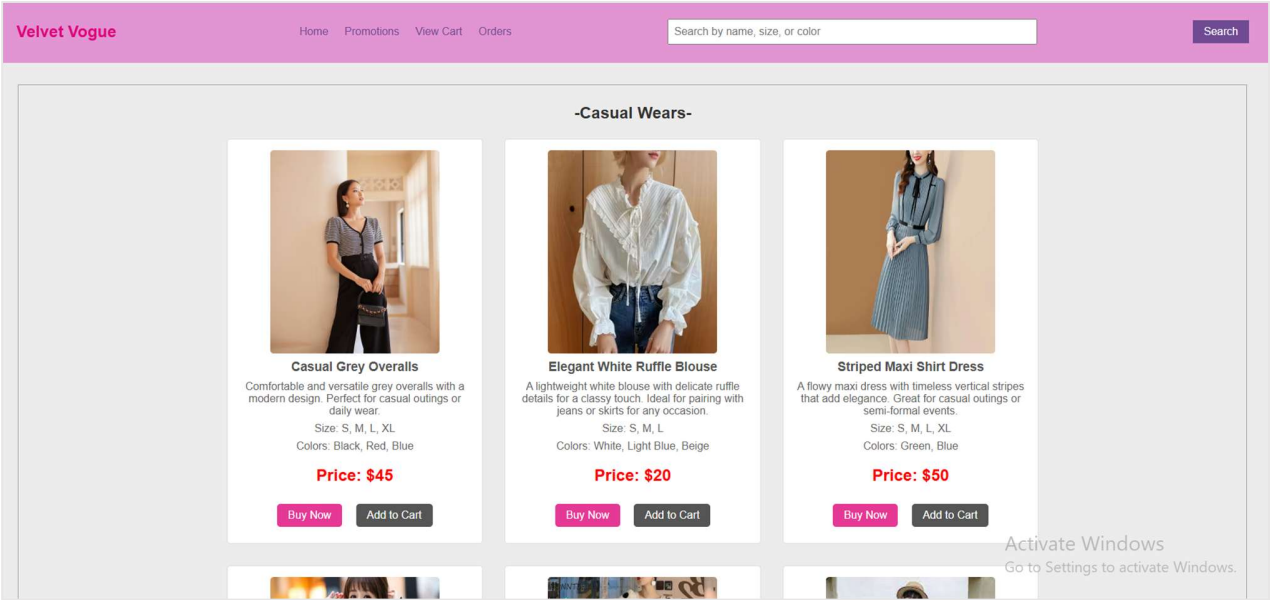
Velvet Vogue

Home Promotions View Cart Orders

Search by name, size, or color

Search

-Casual Wears-

Casual Grey Overalls

Comfortable and versatile grey overalls with a modern design. Perfect for casual outings or daily wear.

Size: S, M, L, XL

Colors: Black, Red, Blue

Price: $45

Buy Now Add to Cart

Elegant White Ruffle Blouse

A lightweight white blouse with delicate ruffle details for a classy touch. Ideal for pairing with jeans or skirts for any occasion.

Size: S, M, L

Colors: White, Light Blue, Beige

Price: $20

Buy Now Add to Cart

Striped Maxi Shirt Dress

A flowy maxi dress with timeless vertical stripes that add elegance. Great for casual outings or semi-formal events.

Size: S, M, L, XL

Colors: Green, Blue

Price: $50

Buy Now Add to Cart

Activate Windows
Go to Settings to activate Windows.